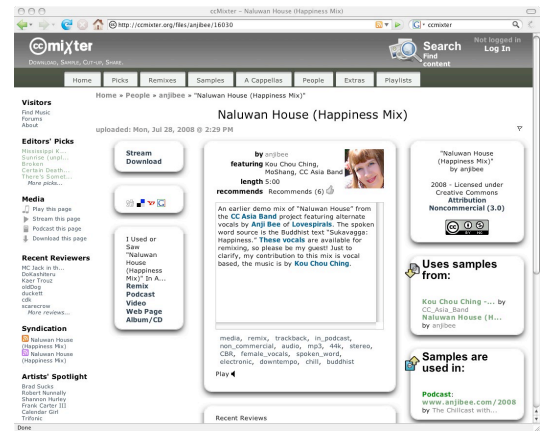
ccMixter – Naluwan House (Happiness Mix)

http://ccmixter.org/files/anjibee/16030

ccmixter

ccmixter

Download, Sample, Cut-up, Share.

Search
Find content

Not logged in
Log In

Home | Picks | Remixes | Samples | A Cappellas | People | Extras | Playlists

Home » People » anjibee » "Naluwan House (Happiness Mix)"

Naluwan House (Happiness Mix)

uploaded: Mon, Jul 28, 2008 @ 2:29 PM

Visitors
Find Music
Forums
About

Editors' Picks
Mississippi K...
Sunrise (unpl...
Broken
Certain Death...
There's Somet...
More picks...

Media
Play this page
Stream this page
Podcast this page
Download this page

Recent Reviewers
MC Jack in th...
DoKashiteru
Kaer Trouz
oldDog
duckett
cdk
scarecrow
More reviews...

Syndication
Naluwan House (Happiness Mix)
Naluwan House (Happiness Mix)

Artists' Spotlight
Brad Sucks
Robert Nunnally
Shannon Hurley
Frank Carter III
Calendar Girl
Trifonic

Stream
Download

I Used or Saw "Naluwan House (Happiness Mix)" In A...
Remix
Podcast
Video
Web Page
Album/CD

by anjibee
featuring Kou Chou Ching, MoShang, CC Asia Band
length 5:00
recommends Recommends (6)

An earlier demo mix of "Naluwan House" from the CC Asia Band project featuring alternate vocals by Anji Bee of Lovespirals. The spoken word source is the Buddhist text "Sukavagga: Happiness." These vocals are available for remixing, so please be my guest! Just to clarify, my contribution to this mix is vocal based, the music is by Kou Chou Ching.

media, remix, trackback, in_podcast, non_commercial, audio, mp3, 44k, stereo, CBR, female_vocals, spoken_word, electronic, downtempo, chill, buddhist

Play

Recent Reviews

"Naluwan House (Happiness Mix)"
by anjibee

2008 - Licensed under Creative Commons
Attribution Noncommercial (3.0)

Uses samples from:

Kou Chou Ching -... by CC_Asia_Band
Naluwan House (H... by anjibee

Samples are used in:

Podcast:
www.anjibee.com/2008
by The Chillcast with...

Done